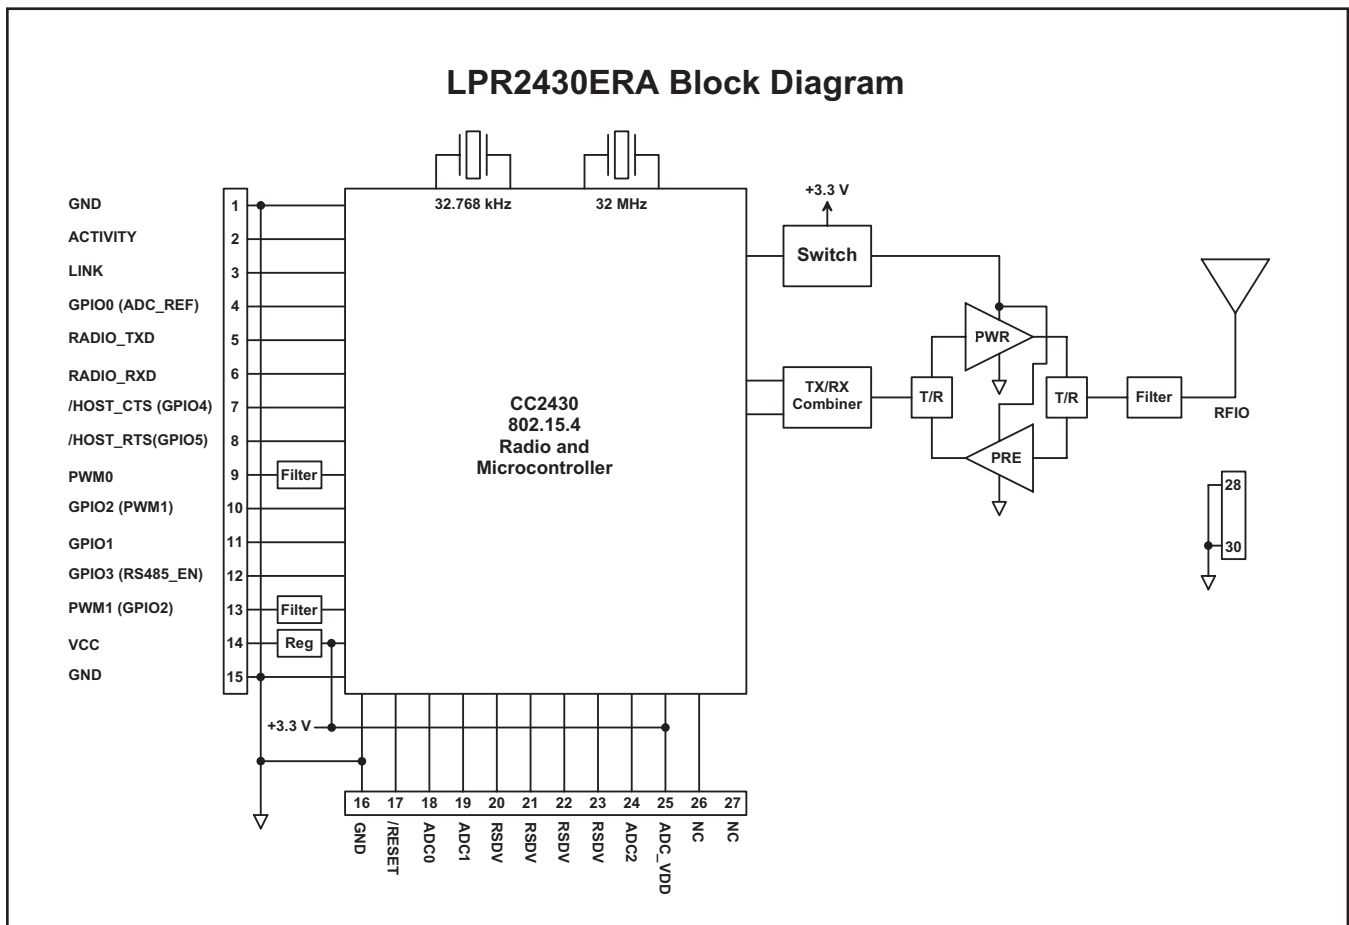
LPR2430ERA Block Diagram

32.768 kHz

32 MHz

+3.3 V

GND 1
ACTIVITY 2
LINK 3
GPIO0 (ADC_REF) 4
RADIO_TXD 5
RADIO_RXD 6
/HOST_CTS (GPIO4) 7
/HOST_RTS(GPIO5) 8
PWM0 9
GPIO2 (PWM1) 10
GPIO1 11
GPIO3 (RS485_EN) 12
PWM1 (GPIO2) 13
VCC 14
GND 15

Filter

Filter

Reg

CC2430
802.15.4
Radio and
Microcontroller

Switch

TX/RX
Combiner

T/R

PWR

PRE

T/R

Filter

RFIO

28

30

+3.3 V

| 16 | 17 | 18 | 19 | 20 | 21 | 22 | 23 | 24 | 25 | 26 | 27 |
|---|---|---|---|---|---|---|---|---|---|---|---|
| GND | /RESET | ADC0 | ADC1 | RSDV | RSDV | RSDV | RSDV | ADC2 | ADC_VDD | NC | NC |